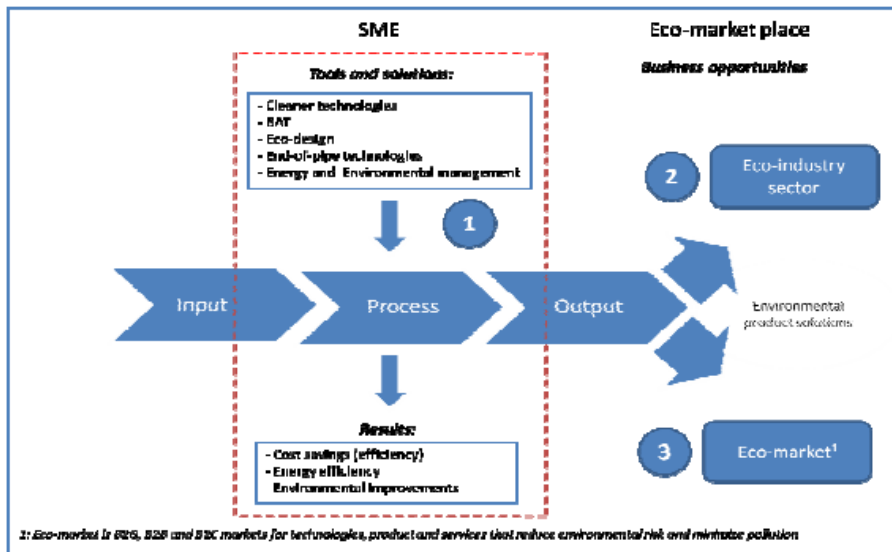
SME

Eco-market place

Tools and solutions:

Business opportunities

- Cleaner technologies
- BAT
- Eco-design
- End-of-pipe technologies
- Energy and Environmental management

1

2

Eco-industry sector

Input

Process

Output

Environmental product solutions

Results:

- Cost savings (efficiency)
- Energy efficiency
Environmental improvements

3

Eco-market$^1$

1: Eco-market is B2G, B2B and B2C markets for technologies, product and services that reduce environmental risk and minimize pollution